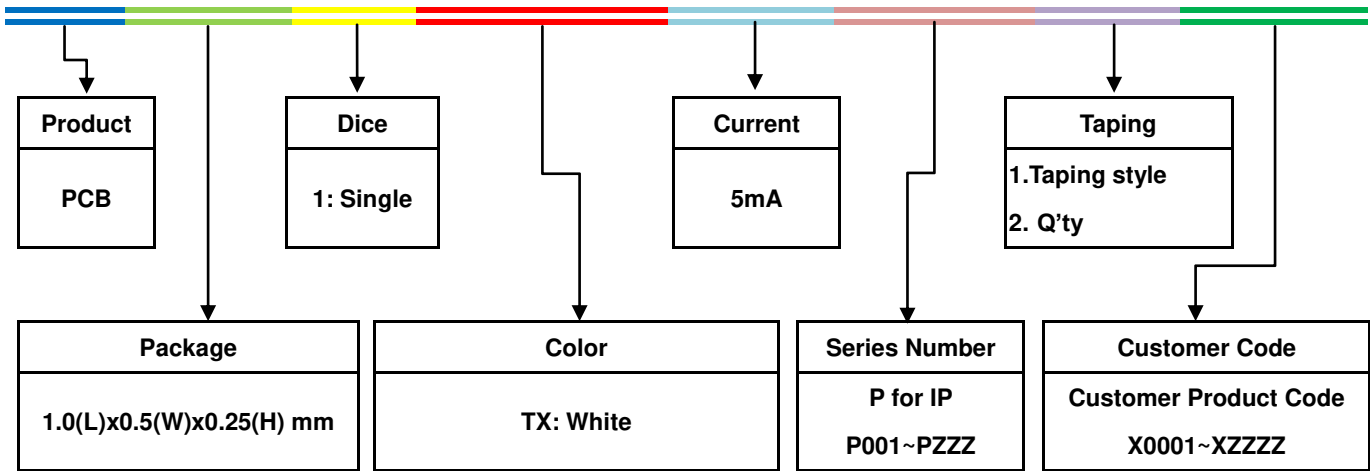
Product

PCB

Dice

1: Single

Current

5mA

Taping

1.Taping style

2. Q'ty

Package

1.0(L)x0.5(W)x0.25(H) mm

Color

TX: White

Series Number

P for IP

P001~PZZZ

Customer Code

Customer Product Code

X0001~XZZZZ